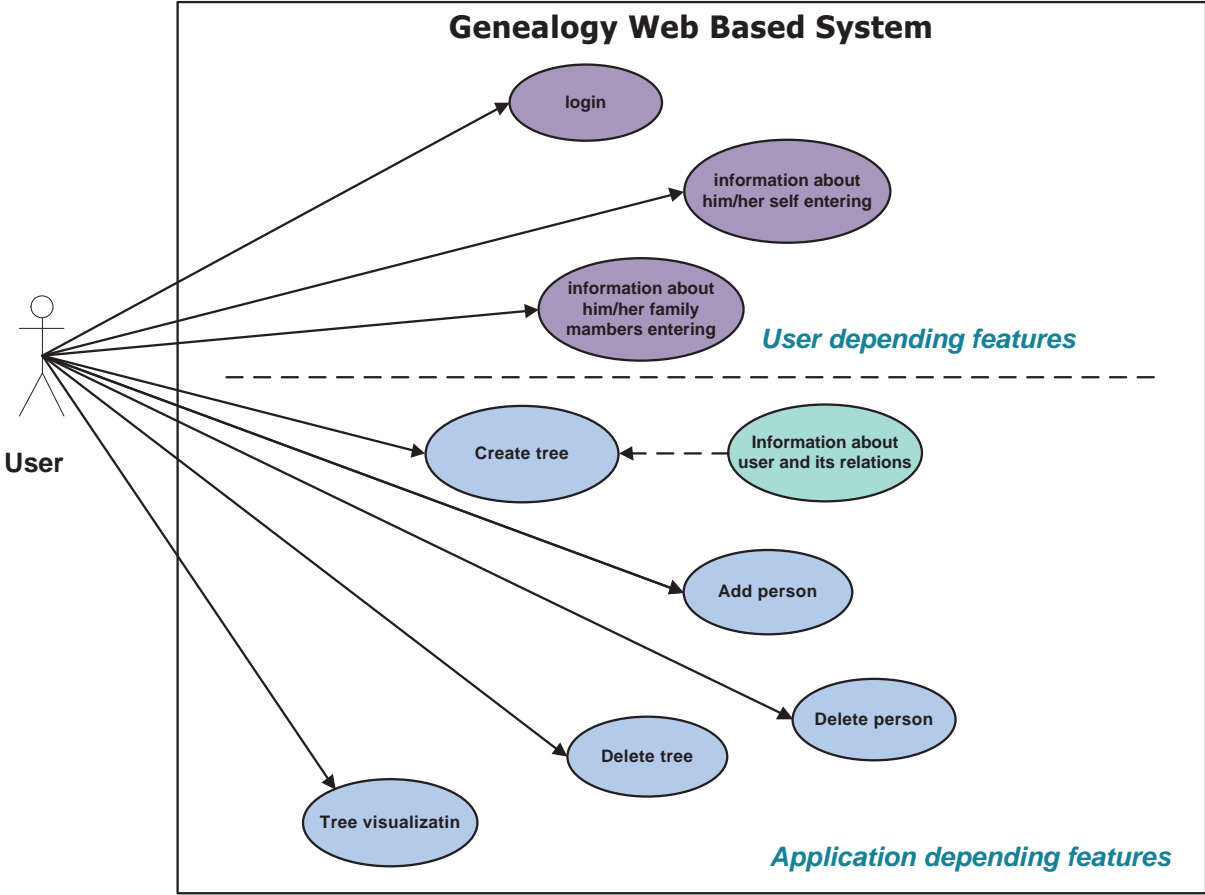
Genealogy Web Based System

login

information about him/her self entering

information about him/her family mambers entering

User depending features

User

Create tree

Information about user and its relations

Add person

Delete person

Delete tree

Tree visualizatin

Application depending features